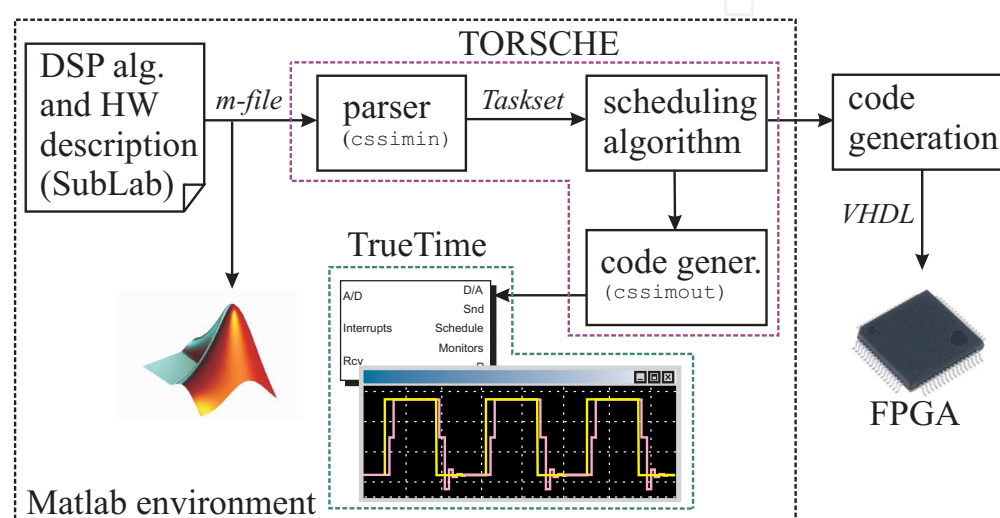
TORSCHE

DSP alg. and HW description (SubLab)

m-file

parser (cssimin)

Taskset

scheduling algorithm

code generation

VHDL

TrueTime

code gener. (cssimout)

A/D

Interrupts

Rcv

D/A

Snd

Schedule

Monitors

FPGA

Matlab environment